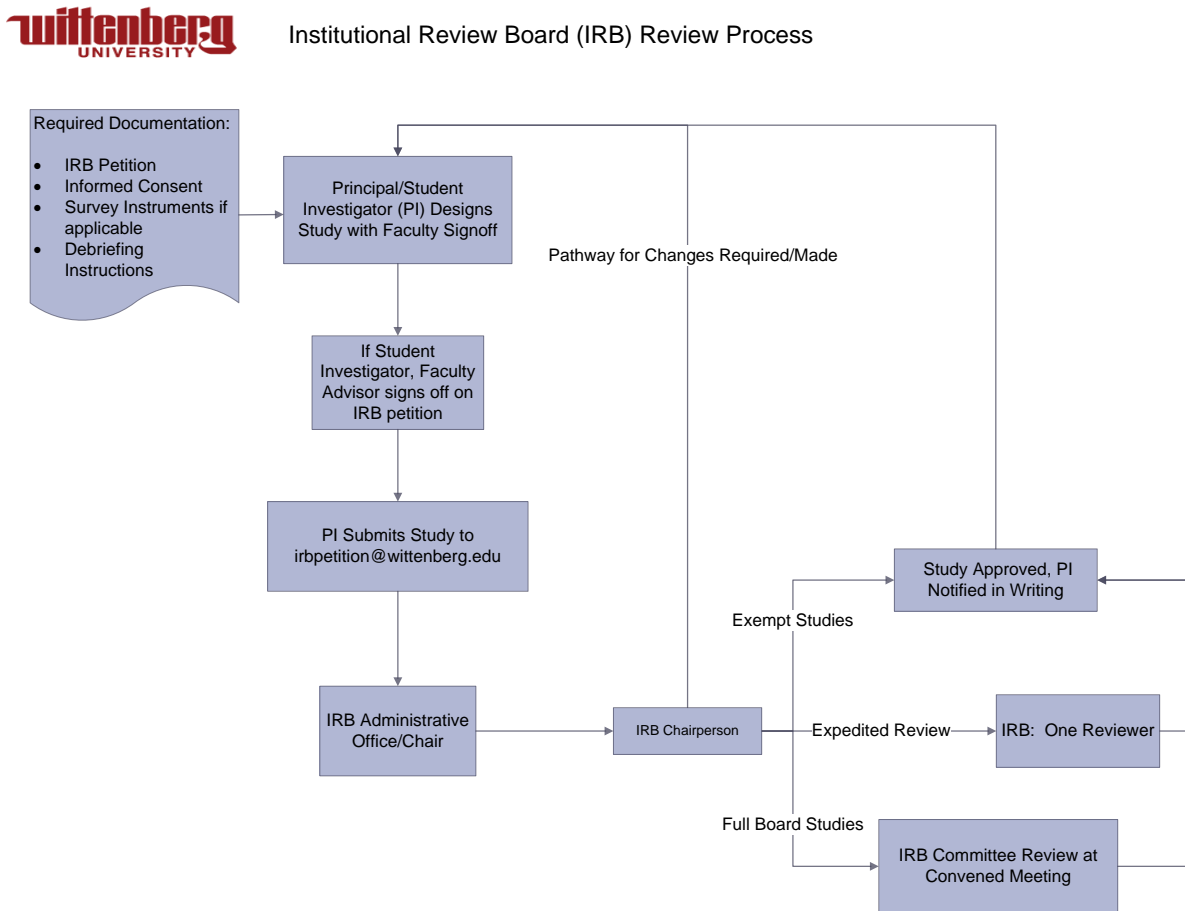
Wittenberg
UNIVERSITY

Institutional Review Board (IRB) Review Process

Required Documentation:

- IRB Petition
- Informed Consent
- Survey Instruments if applicable
- Debriefing Instructions

Principal/Student Investigator (PI) Designs Study with Faculty Signoff

Pathway for Changes Required/Made

If Student Investigator, Faculty Advisor signs off on IRB petition

PI Submits Study to irbpetition@wittenberg.edu

Study Approved, PI Notified in Writing

Exempt Studies

IRB Administrative Office/Chair

IRB Chairperson

Expedited Review

IRB: One Reviewer

Full Board Studies

IRB Committee Review at Convened Meeting